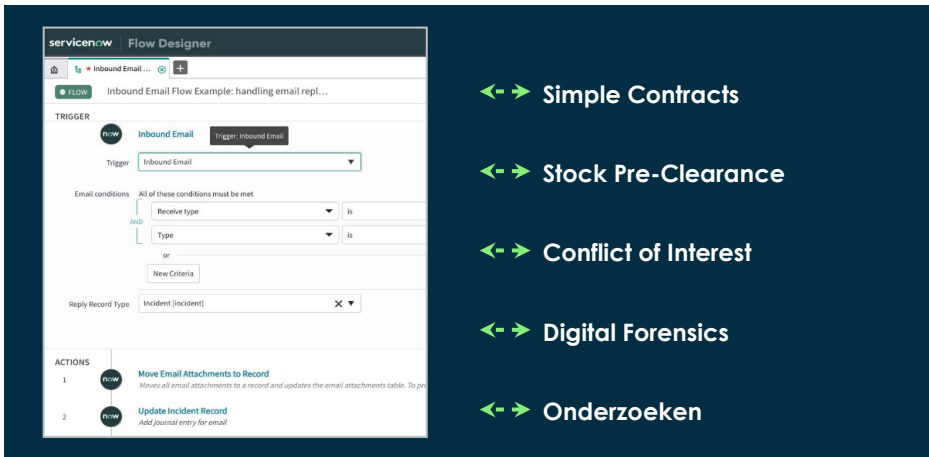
servicenow | Flow Designer

* Inbound Email ...

FLOW Inbound Email Flow Example: handling email repl...

TRIGGER

now Inbound Email

Trigger: Inbound Email

Trigger Inbound Email

Email conditions All of these conditions must be met

Receive type is

AND

Type is

or

New Criteria

Reply Record Type Incident [incident]

ACTIONS

1 now Move Email Attachments to Record

Moves all email attachments to a record and updates the email attachments table. To pr

2 now Update Incident Record

Add journal entry for email

Simple Contracts

Stock Pre-Clearance

Conflict of Interest

Digital Forensics

Onderzoeken